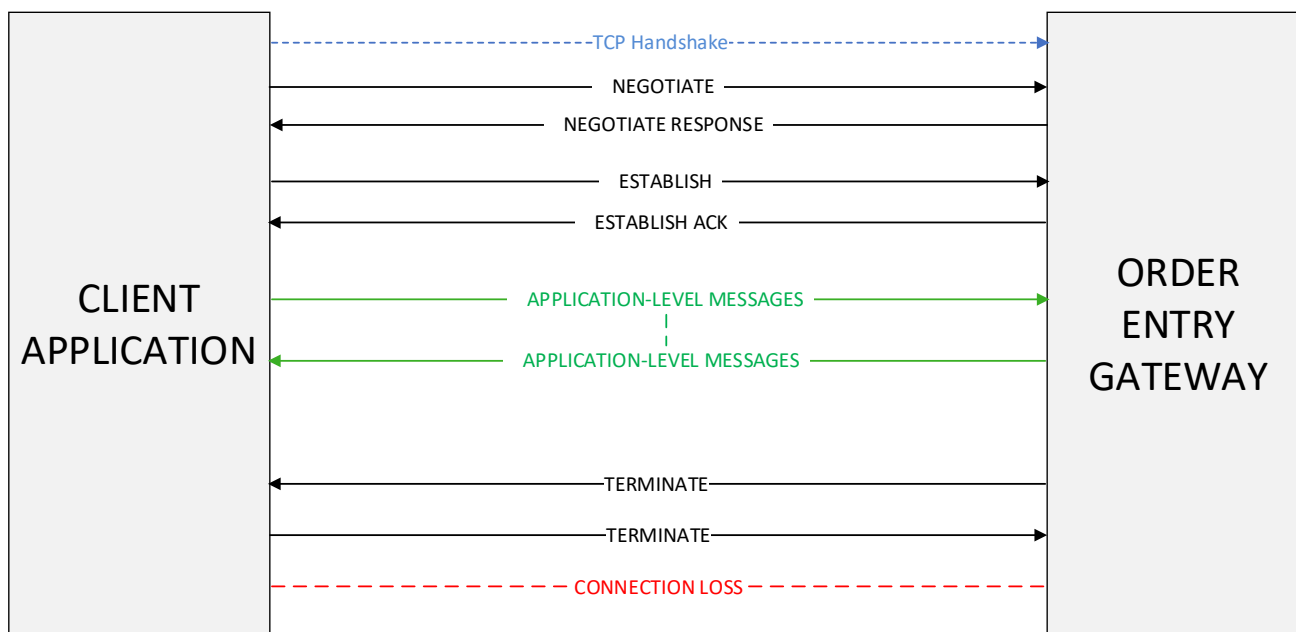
CLIENT APPLICATION

TCP Handshake

NEGOTIATE

NEGOTIATE RESPONSE

ESTABLISH

ESTABLISH ACK

APPLICATION-LEVEL MESSAGES

APPLICATION-LEVEL MESSAGES

TERMINATE

TERMINATE

CONNECTION LOSS

ORDER ENTRY GATEWAY